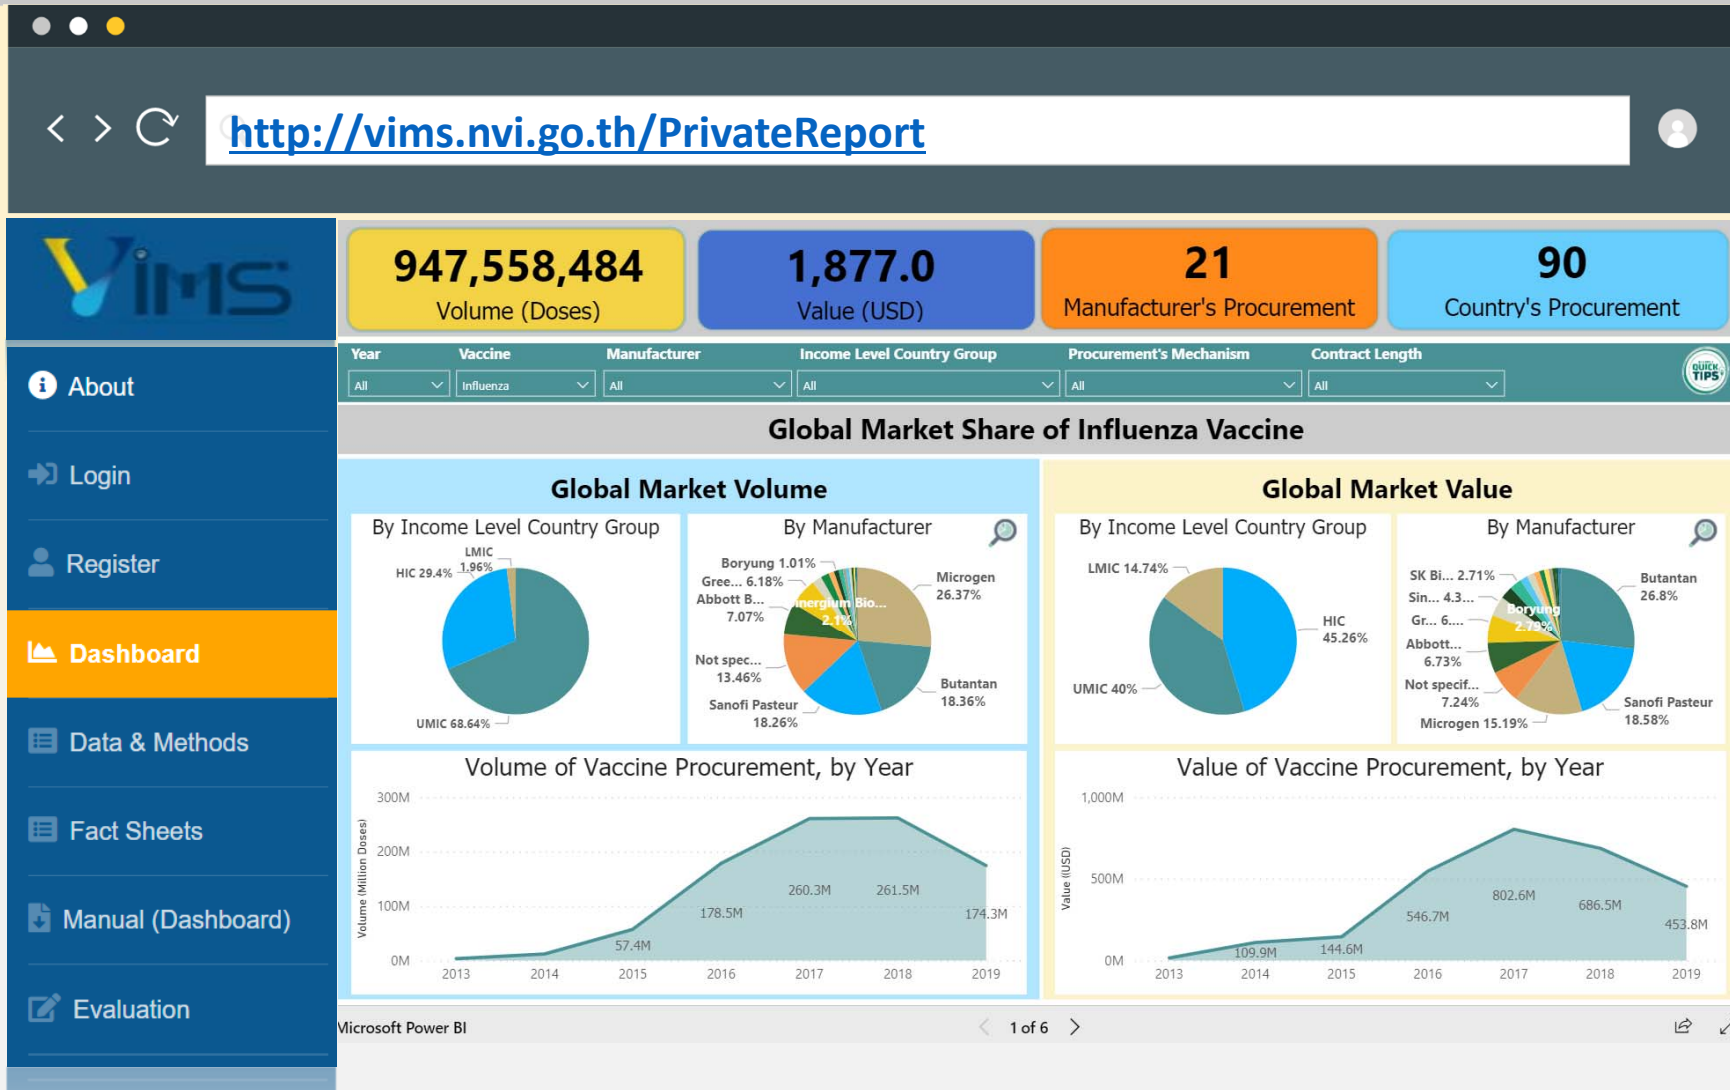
http://vims.nvi.go.th/PrivateReport

VIMS

About

Login

Register

Dashboard

Data & Methods

Fact Sheets

Manual (Dashboard)

Evaluation

947,558,484
Volume (Doses)

1,877.0
Value (USD)

21
Manufacturer's Procurement

90
Country's Procurement

Year All
Vaccine Influenza
Manufacturer All
Income Level Country Group All
Procurement's Mechanism All
Contract Length All

QUICK TIPS

Global Market Share of Influenza Vaccine

Global Market Volume

By Income Level Country Group

LMIC 1.96%
HIC 29.4%
UMIC 68.64%

By Manufacturer

Boryung 1.01%
Gree... 6.18%
Abbott B... 7.07%
Innergium Bio... 2.1%
Not spec... 13.46%
Sanofi Pasteur 18.26%
Microgen 26.37%
Butantan 18.36%

Global Market Value

By Income Level Country Group

LMIC 14.74%
HIC 45.26%
UMIC 40%

By Manufacturer

SK Bi... 2.71%
Sin... 4.3...
Gr... 6....
Boryung 2.79%
Abbott... 6.73%
Not specif... 7.24%
Microgen 15.19%
Butantan 26.8%
Sanofi Pasteur 18.58%

Volume of Vaccine Procurement, by Year

300M
200M
100M
0M
Volume (Million Doses)
57.4M
178.5M
260.3M
261.5M
174.3M
2013 2014 2015 2016 2017 2018 2019

Value of Vaccine Procurement, by Year

1,000M
500M
0M
Value (USD)
109.9M
144.6M
546.7M
802.6M
686.5M
453.8M
2013 2014 2015 2016 2017 2018 2019

Microsoft Power BI
1 of 6